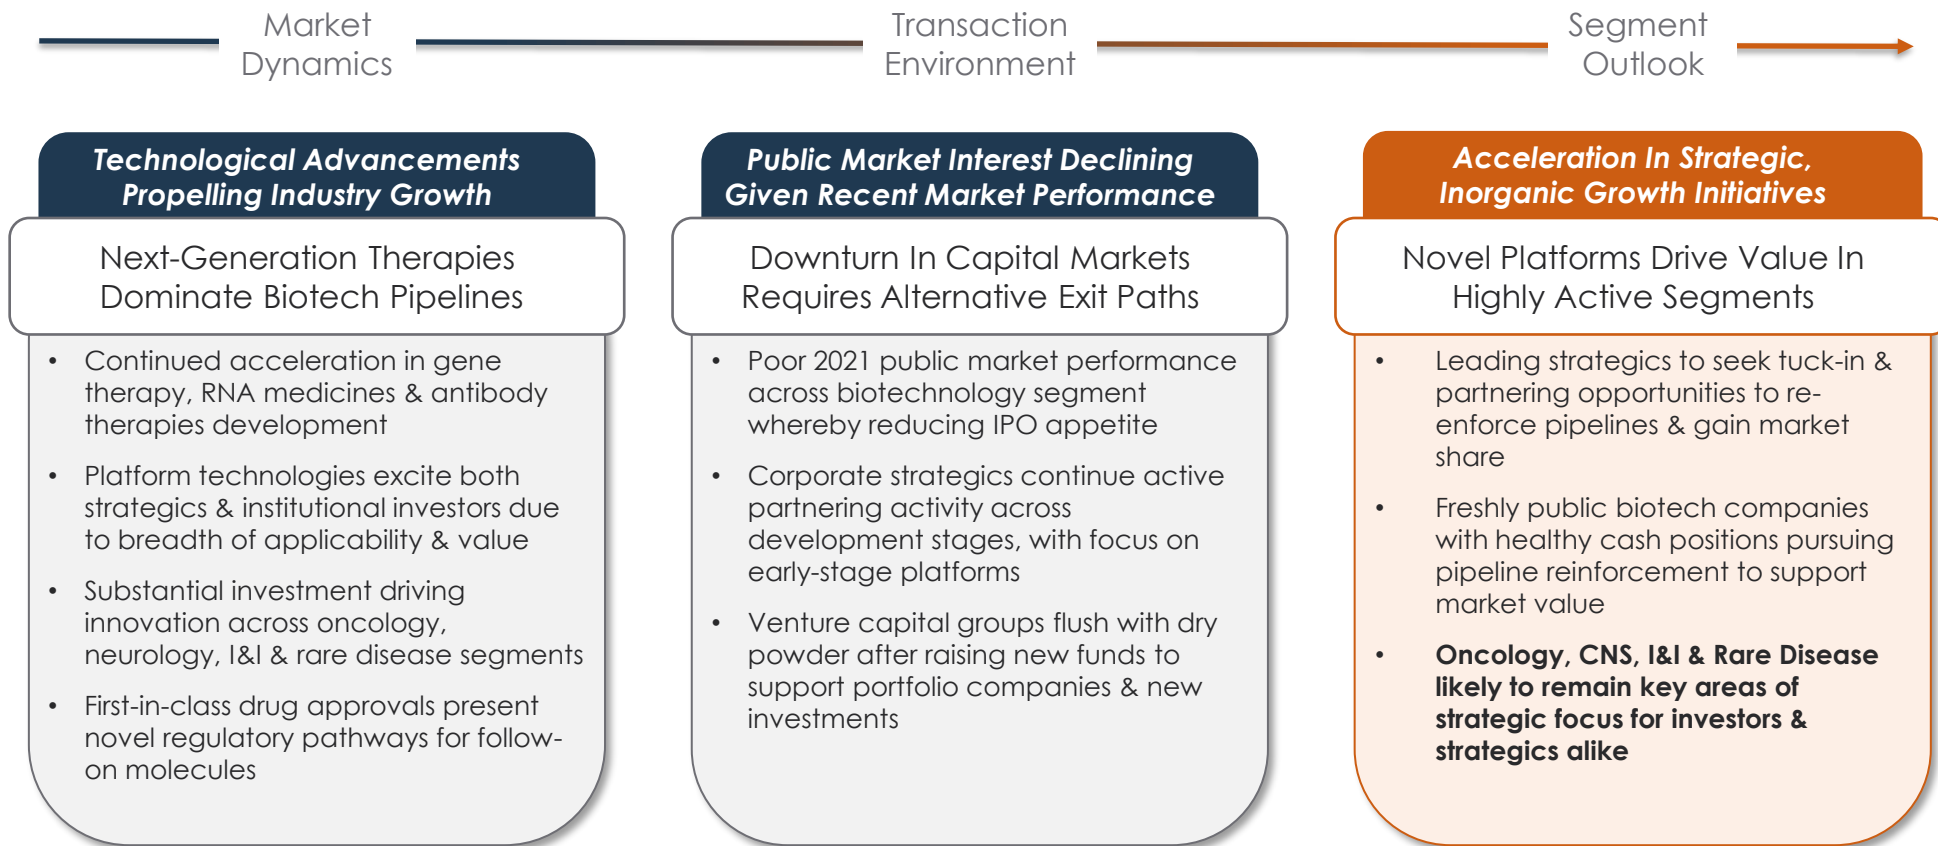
Market Dynamics

Transaction Environment

Segment Outlook

Technological Advancements Propelling Industry Growth

Next-Generation Therapies Dominate Biotech Pipelines

- Continued acceleration in gene therapy, RNA medicines & antibody therapies development
- Platform technologies excite both strategics & institutional investors due to breadth of applicability & value
- Substantial investment driving innovation across oncology, neurology, I&I & rare disease segments
- First-in-class drug approvals present novel regulatory pathways for follow-on molecules

Public Market Interest Declining Given Recent Market Performance

Downturn In Capital Markets Requires Alternative Exit Paths

- Poor 2021 public market performance across biotechnology segment whereby reducing IPO appetite
- Corporate strategics continue active partnering activity across development stages, with focus on early-stage platforms
- Venture capital groups flush with dry powder after raising new funds to support portfolio companies & new investments

Acceleration In Strategic, Inorganic Growth Initiatives

Novel Platforms Drive Value In Highly Active Segments

- Leading strategics to seek tuck-in & partnering opportunities to re-enforce pipelines & gain market share
- Freshly public biotech companies with healthy cash positions pursuing pipeline reinforcement to support market value
- **Oncology, CNS, I&I & Rare Disease likely to remain key areas of strategic focus for investors & strategics alike**